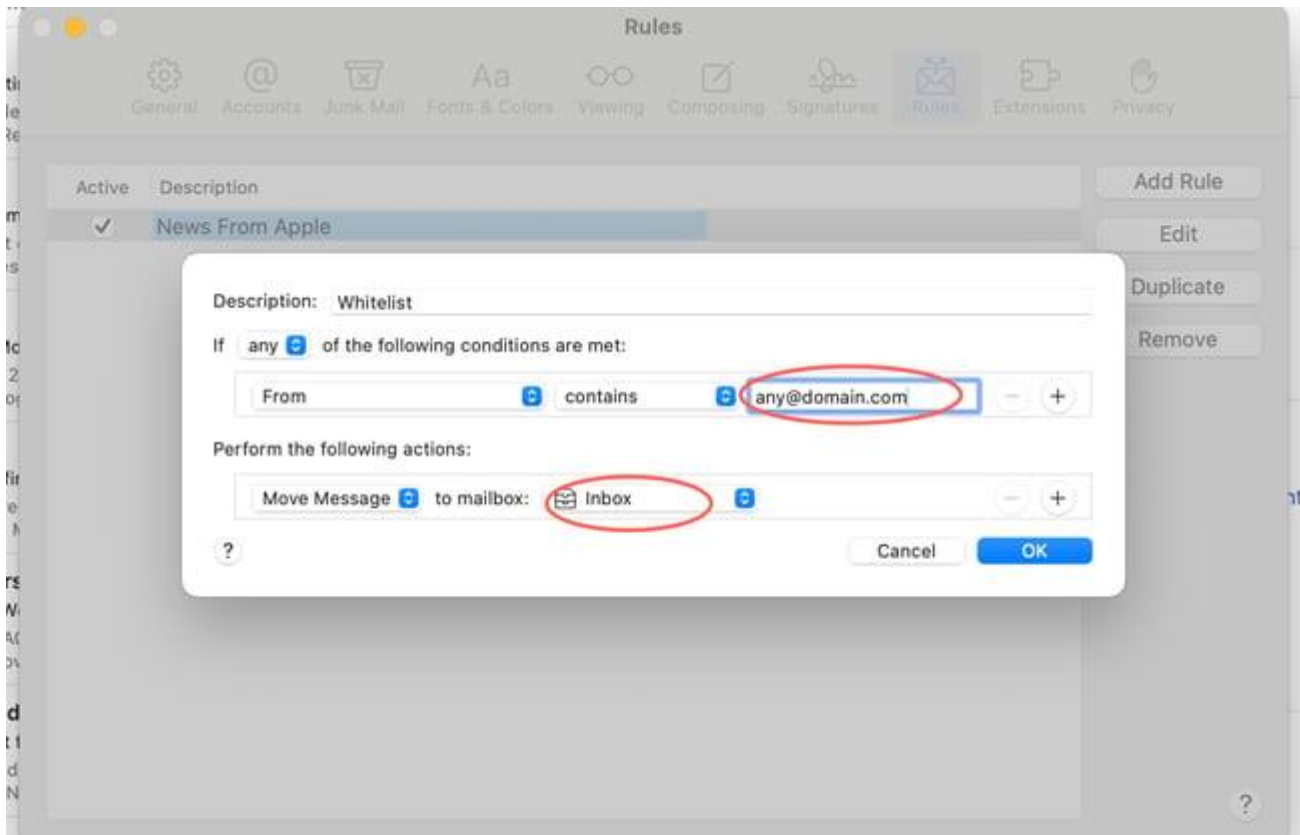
Rules

General Accounts Junk Mail Fonts & Colors Viewing Composing Signatures Rules Extensions Privacy

Active Description

✓ News From Apple

Add Rule

Edit

Duplicate

Remove

Description: Whitelist

If any of the following conditions are met:

From contains any@domain.com

Perform the following actions:

Move Message to mailbox: Inbox

?

Cancel OK

?